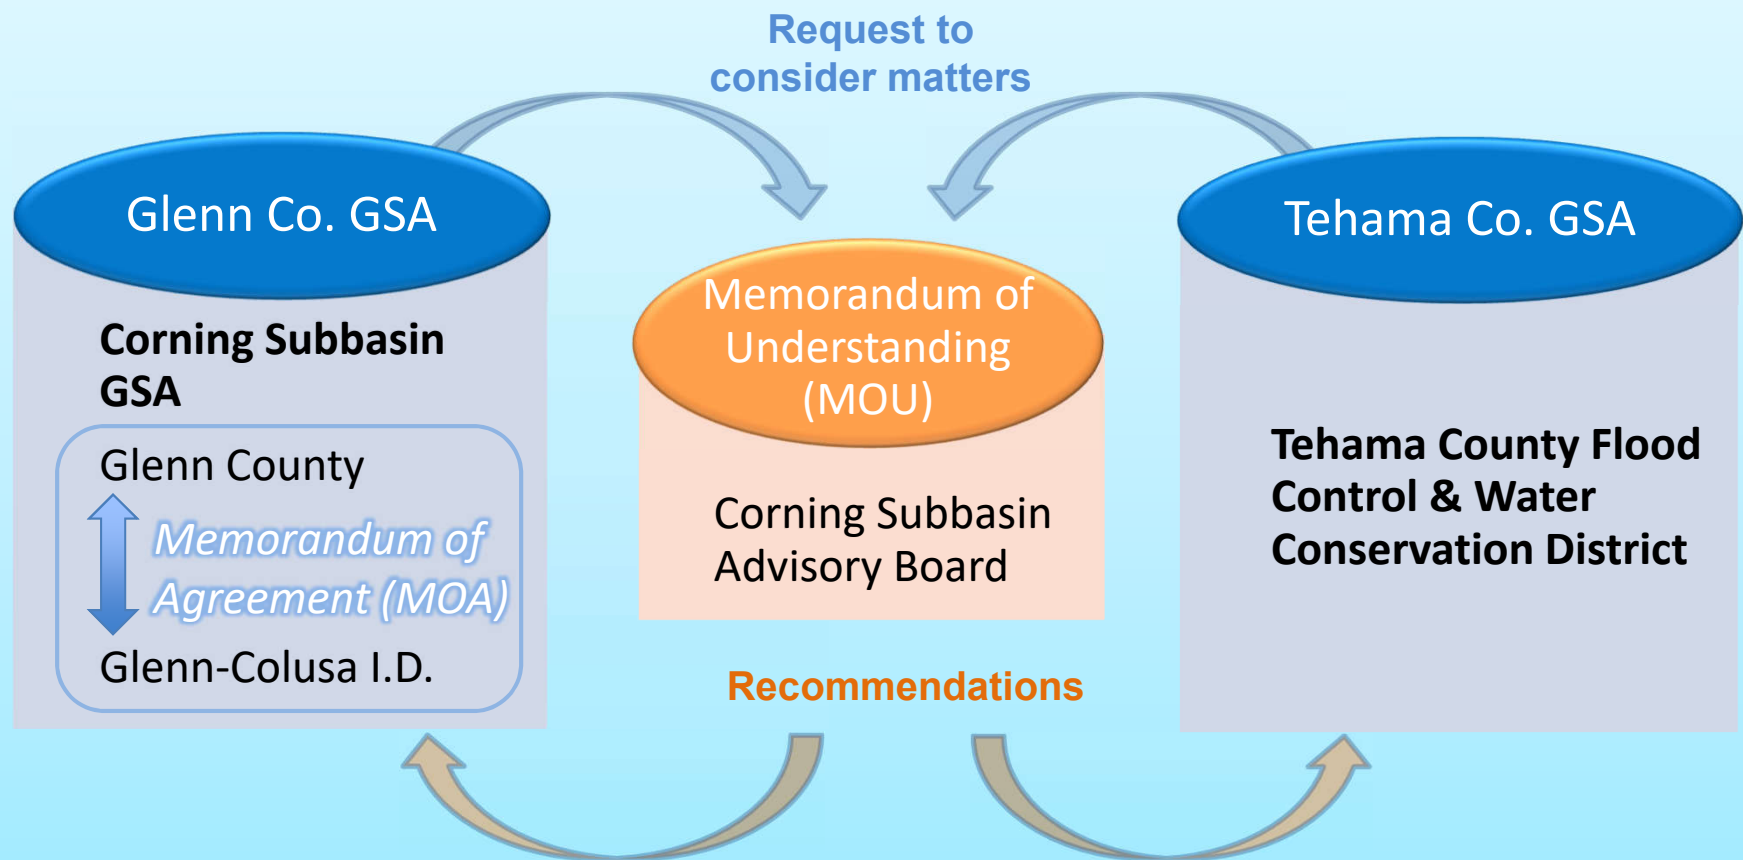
Request to consider matters

Glenn Co. GSA

Corning Subbasin GSA

Glenn County

Memorandum of Agreement (MOA)

Glenn-Colusa I.D.

Memorandum of Understanding (MOU)

Corning Subbasin Advisory Board

Tehama Co. GSA

Tehama County Flood Control & Water Conservation District

Recommendations